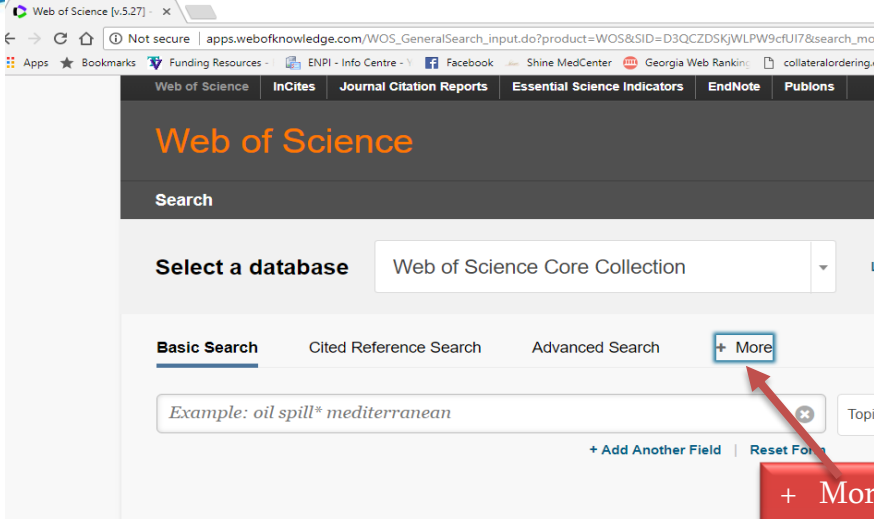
Web of Science [v.5.27] - ×

Not secure | apps.webofknowledge.com/WOS_GeneralSearch_input.do?product=WOS&SID=D3QCZDSKjWLPW9cfUI7&search_mo

Apps Bookmarks Funding Resources - ENPI - Info Centre - Facebook Shine MedCenter Georgia Web Ranking collateralordering.

Web of Science InCites Journal Citation Reports Essential Science Indicators EndNote Publons

Web of Science

Search

Select a database Web of Science Core Collection

Basic Search Cited Reference Search Advanced Search + More

Example: oil spill* mediterranean

Topi

+ Add Another Field | Reset Form

+ Mor